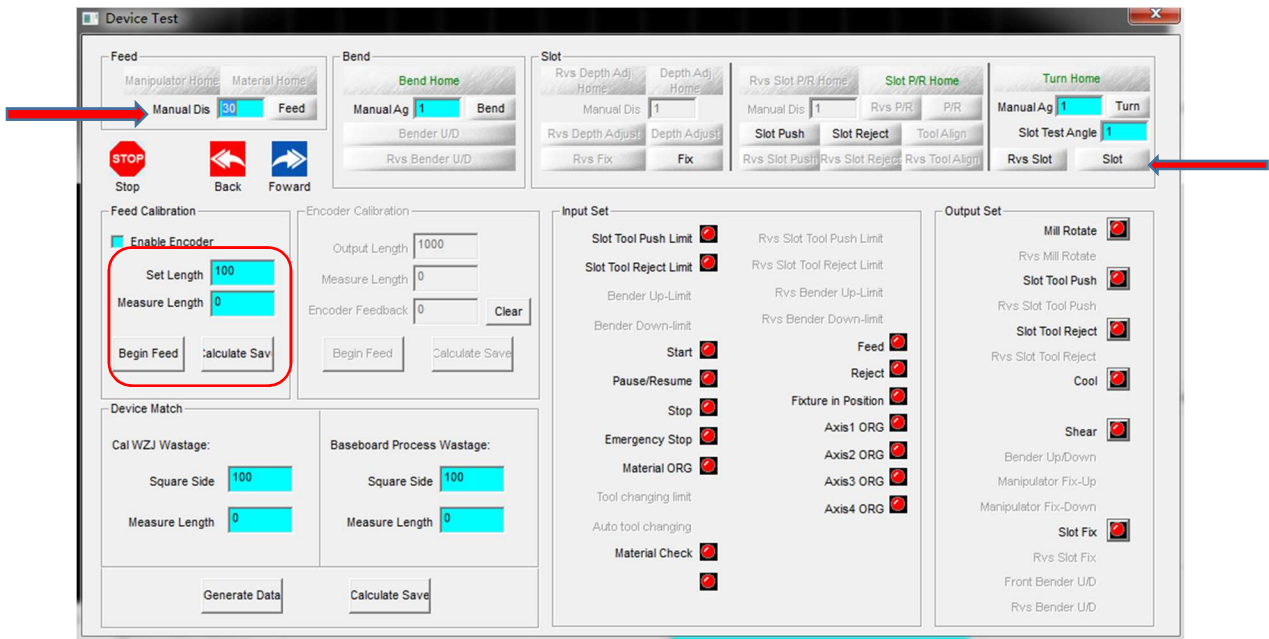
Device Test

Feed
Manipulator Home
Material Home
Manual Dis 30
Feed

Bend
Bend Home
Manual Ag 1
Bend
Bender U/D
Rvs Bender U/D

Slot
Rvs Depth Adj Home
Depth Adj Home
Manual Dis 1
Rvs Depth Adjust
Depth Adjust
Rvs Fix
Fix
Rvs Slot P/R Home
Slot P/R Home
Manual Dis 1
Rvs P/R
P/R
Slot Push
Slot Reject
Tool Align
Rvs Slot Push
Rvs Slot Reject
Rvs Tool Align
Turn Home
Manual Ag 1
Turn
Slot Test Angle 1
Rvs Slot
Slot

STOP
Stop
Back
Foward

Feed Calibration
Enable Encoder
Set Length 100
Measure Length 0
Begin Feed
Calculate Save

Encoder Calibration
Output Length 1000
Measure Length 0
Encoder Feedback 0
Clear
Begin Feed
Calculate Save

Device Match
Cal WZJ Wastage:
Square Side 100
Measure Length 0
Baseboard Process Wastage:
Square Side 100
Measure Length 0
Generate Data
Calculate Save

Input Set
Slot Tool Push Limit
Slot Tool Reject Limit
Bender Up-Limit
Bender Down-limit
Start
Pause/Resume
Stop
Emergency Stop
Material ORG
Tool changing limit
Auto tool changing
Material Check
Rvs Slot Tool Push Limit
Rvs Slot Tool Reject Limit
Rvs Bender Up-Limit
Rvs Bender Down-limit
Feed
Reject
Fixture in Position
Axis1 ORG
Axis2 ORG
Axis3 ORG
Axis4 ORG

Output Set
Mill Rotate
Rvs Mill Rotate
Slot Tool Push
Rvs Slot Tool Push
Slot Tool Reject
Rvs Slot Tool Reject
Cool
Shear
Bender Up/Down
Manipulator Fix-Up
Manipulator Fix-Down
Slot Fix
Rvs Slot Fix
Front Bender U/D
Rvs Bender U/D